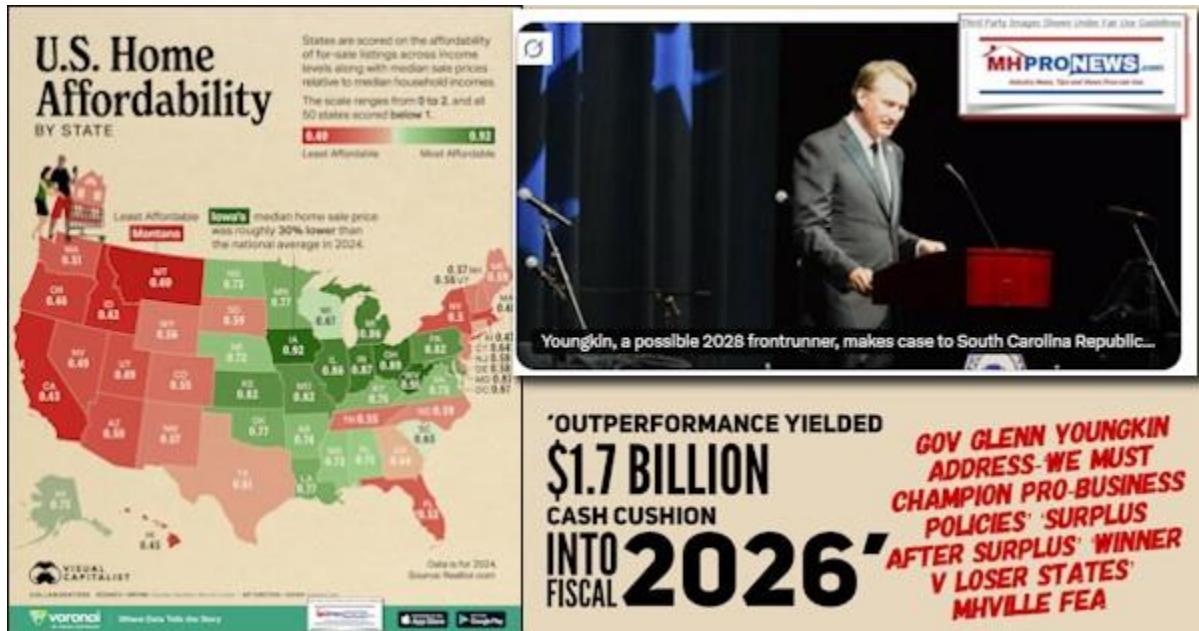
U.S. Home Affordability
BY STATE

States are scored on the affordability of for-sale listings across income levels along with median sale prices relative to median household incomes.

The scale ranges from 0 to 2, and all 50 states scored below 1.

0.40
0.92
Least Affordable
Most Affordable

Least Affordable
Montana

Iowa's median home sale price was roughly 30% lower than the national average in 2024.

WA 0.51
MT 0.40
OR 0.46
ID 0.42
ND 0.73
MN 0.77
SD 0.59
WY 0.56
WI 0.67
MI 0.86
NY 0.5
NE 0.72
IA 0.92
IL 0.86
IN 0.87
OH 0.89
PA 0.82
NV 0.49
UT 0.49
CO 0.55
KS 0.82
MO 0.82
CA 0.43
AZ 0.50
NM 0.57
OK 0.77
AR 0.74
TN 0.55
NC 0.59
SC 0.65
TX 0.61
LA 0.77
FL 0.52
AK 0.73
HI 0.45
0.37 NH
0.55 VT

VISUAL CAPITALIST

Data is for 2024.
Source: Realtor.com

voronoi
Where Data Tells the Story

Third Party Images Shown Under Fair Use Guidelines
MHPRONEWS.com
Industry News, Tips and Views Pros Can Use

Youngkin, a possible 2028 frontrunner, makes case to South Carolina Republic...

'OUTPERFORMANCE YIELDED $1.7 BILLION CASH CUSHION INTO FISCAL 2026'

GOV GLENN YOUNGKIN ADDRESS-WE MUST CHAMPION PRO-BUSINESS POLICIES' 'SURPLUS AFTER SURPLUS' 'WINNER V LOSER STATES' MHVILLE FEA